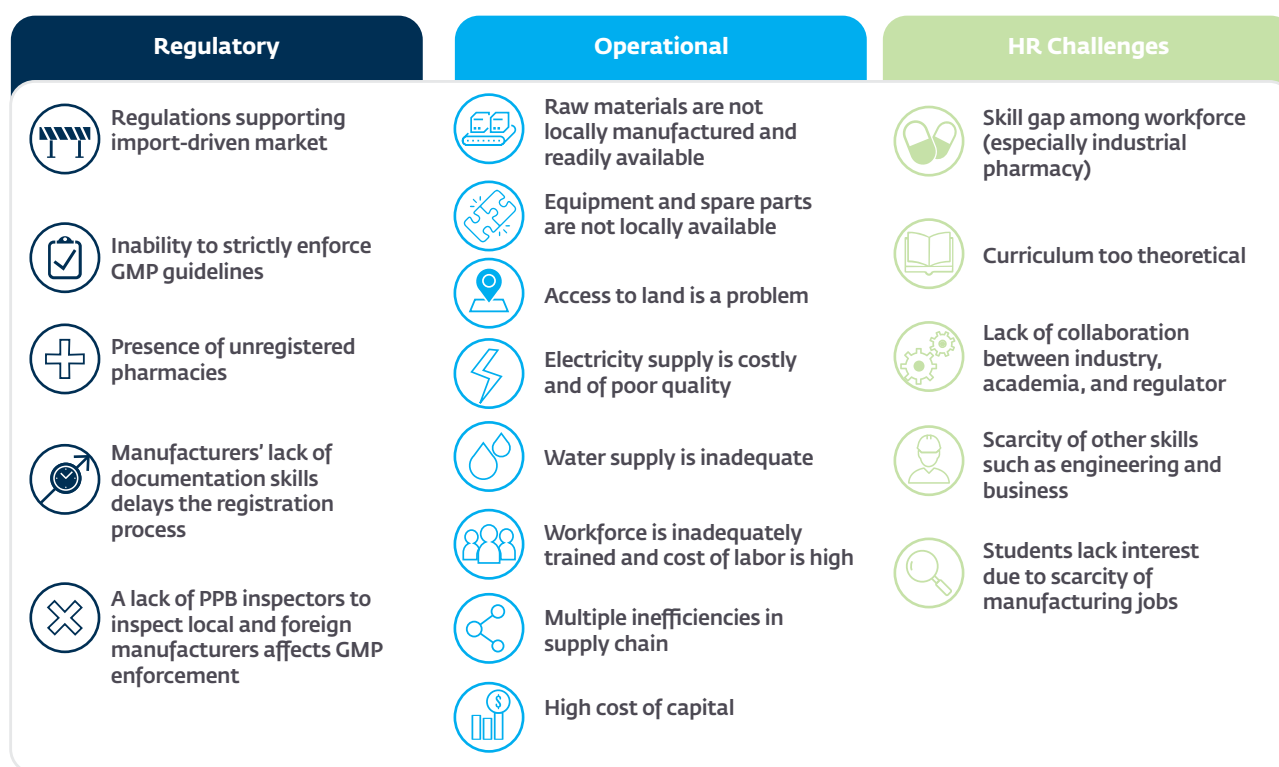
Regulatory

Regulations supporting import-driven market

Inability to strictly enforce GMP guidelines

Presence of unregistered pharmacies

Manufacturers' lack of documentation skills delays the registration process

A lack of PPB inspectors to inspect local and foreign manufacturers affects GMP enforcement

Operational

Raw materials are not locally manufactured and readily available

Equipment and spare parts are not locally available

Access to land is a problem

Electricity supply is costly and of poor quality

Water supply is inadequate

Workforce is inadequately trained and cost of labor is high

Multiple inefficiencies in supply chain

High cost of capital

HR Challenges

Skill gap among workforce (especially industrial pharmacy)

Curriculum too theoretical

Lack of collaboration between industry, academia, and regulator

Scarcity of other skills such as engineering and business

Students lack interest due to scarcity of manufacturing jobs